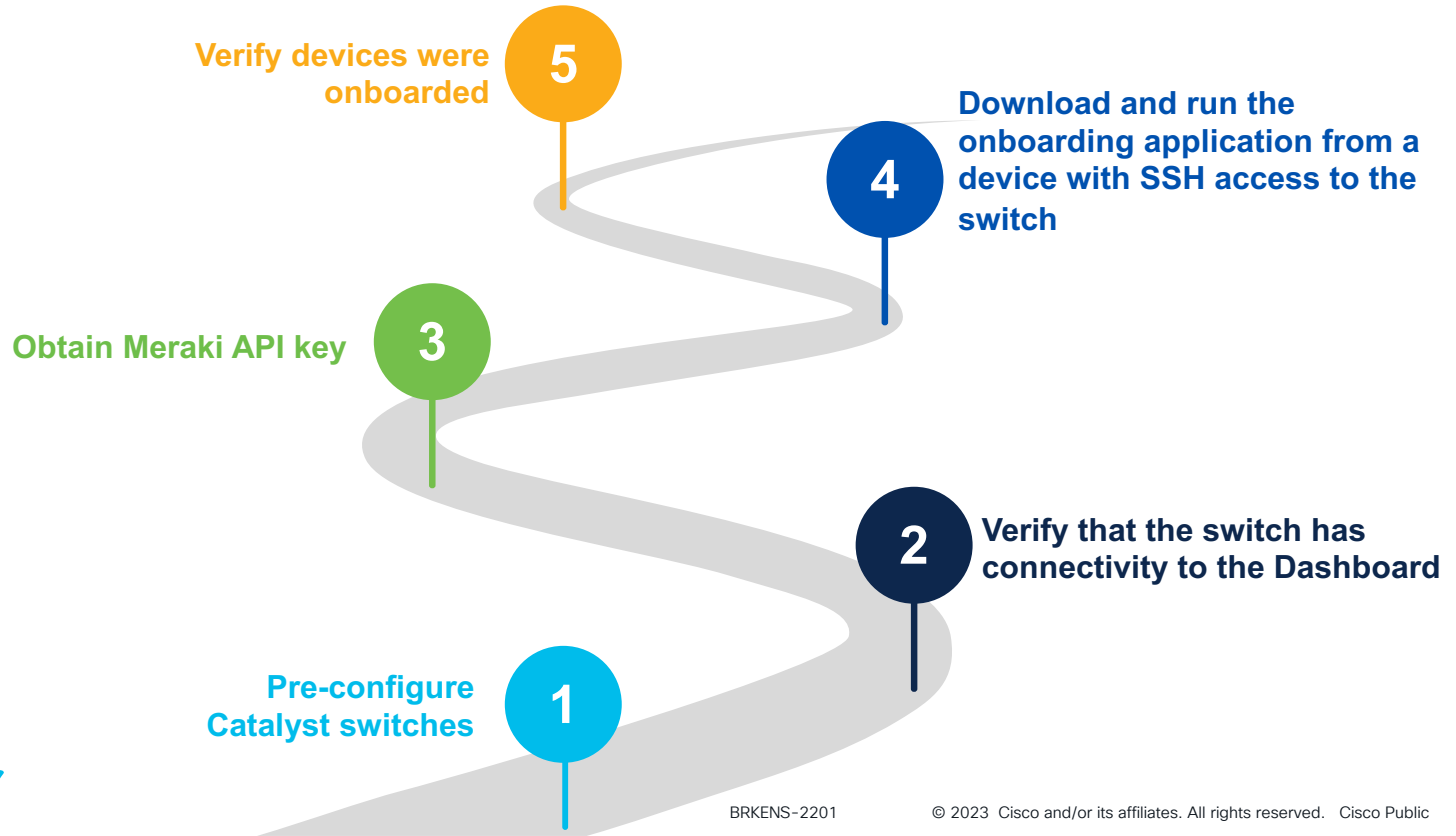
Verify devices were onboarded
5

Download and run the onboarding application from a device with SSH access to the switch
4

Obtain Meraki API key
3

2
Verify that the switch has connectivity to the Dashboard

Pre-configure Catalyst switches
1

BRKENS-2201
© 2023 Cisco and/or its affiliates. All rights reserved. Cisco Public